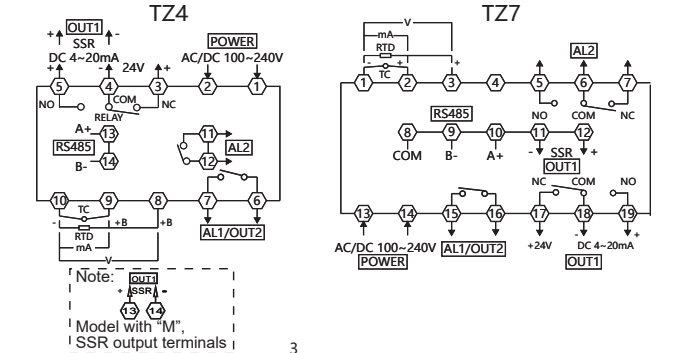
TZ4

OUT1
+ SSR -
DC 4~20mA
+ - 24V
POWER
AC/DC 100~240V
5 4 3 2 1
NO COM NC
RELAY
A+ 13
RS485
B- 14
11
12
AL2
10 9 8 7 6
TC
- +B
RTD +B
mA
V
AL1/OUT2

Note:
OUT1
SSR
+ -
13 14
Model with "M",
SSR output terminals

3

TZ7

V
mA
RTD
TC
- +
+
1 2 3 4 5 6 7
AL2
RS485
8 9 10 11 12
COM B- A+
NO COM NC
- SSR +
OUT1
NC COM NO
13 14 15 16 17 18 19
AC/DC 100~240V
POWER
AL1/OUT2
+24V
DC 4~20mA
OUT1